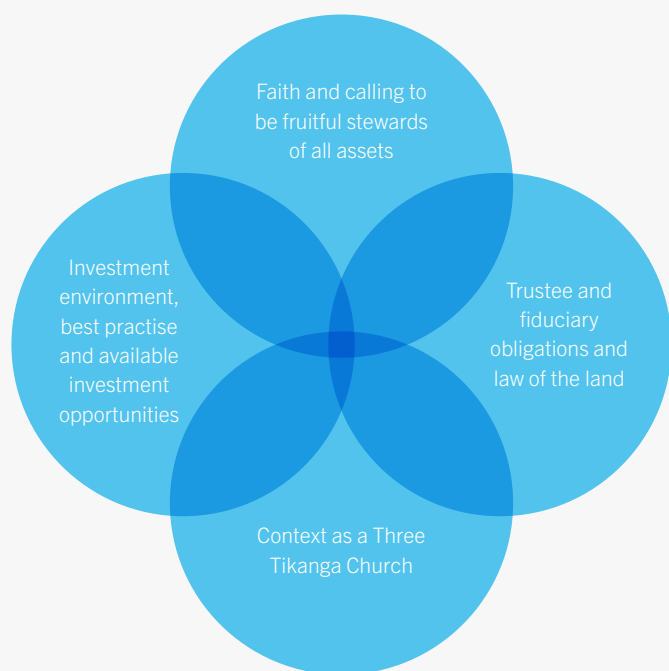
Faith and calling to be fruitful stewards of all assets

Investment environment, best practise and available investment opportunities

Trustee and fiduciary obligations and law of the land

Context as a Three Tikanga Church